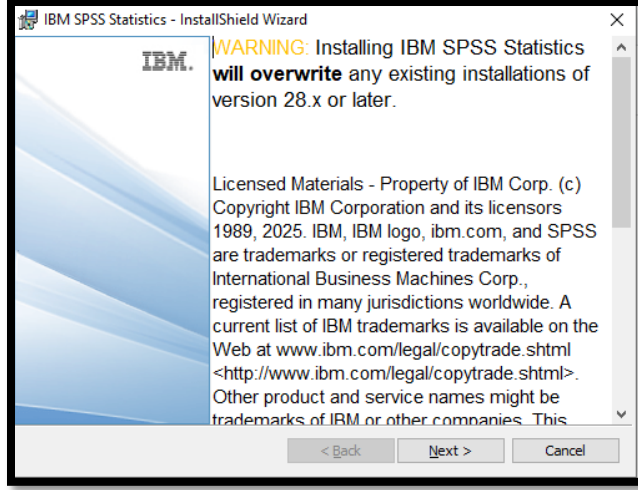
IBM SPSS Statistics - InstallShield Wizard

IBM.

WARNING: Installing IBM SPSS Statistics **will overwrite** any existing installations of version 28.x or later.

Licensed Materials - Property of IBM Corp. (c) Copyright IBM Corporation and its licensors 1989, 2025. IBM, IBM logo, ibm.com, and SPSS are trademarks or registered trademarks of International Business Machines Corp., registered in many jurisdictions worldwide. A current list of IBM trademarks is available on the Web at www.ibm.com/legal/copytrade.shtml <http://www.ibm.com/legal/copytrade.shtml>. Other product and service names might be trademarks of IBM or other companies. This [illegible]

< Back

Next >

Cancel